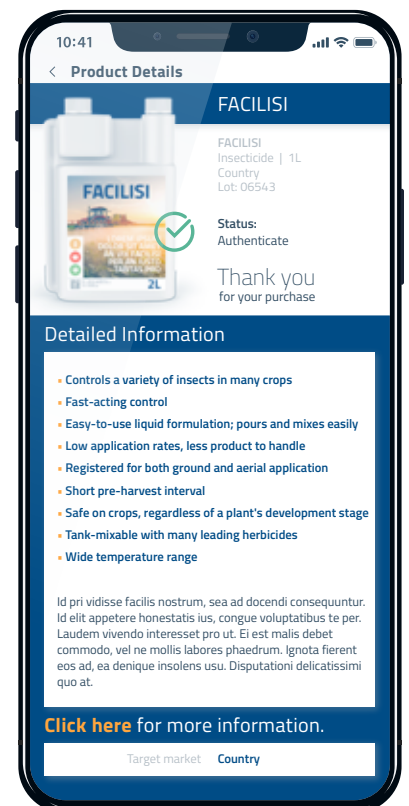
10:41

< Product Details

FACILISI

FACILISI
Insecticide | 1L
Country
Lot: 06543

FACILISI

2L

Status:
Authenticate

Thank you
for your purchase

Detailed Information

- Controls a variety of insects in many crops
- Fast-acting control
- Easy-to-use liquid formulation; pours and mixes easily
- Low application rates, less product to handle
- Registered for both ground and aerial application
- Short pre-harvest interval
- Safe on crops, regardless of a plant's development stage
- Tank-mixable with many leading herbicides
- Wide temperature range

Id pri vidisse facilis nostrum, sea ad docendi consequuntur. Id elit appetere honestatis ius, congue voluptatibus te per. Laudem vivendo interesset pro ut. Ei est malis debet commodo, vel ne mollis labores phaedrum. Ignota fierent eos ad, ea denique insolens usu. Disputationi delicatissimi quo at.

Click here for more information.

Target market Country